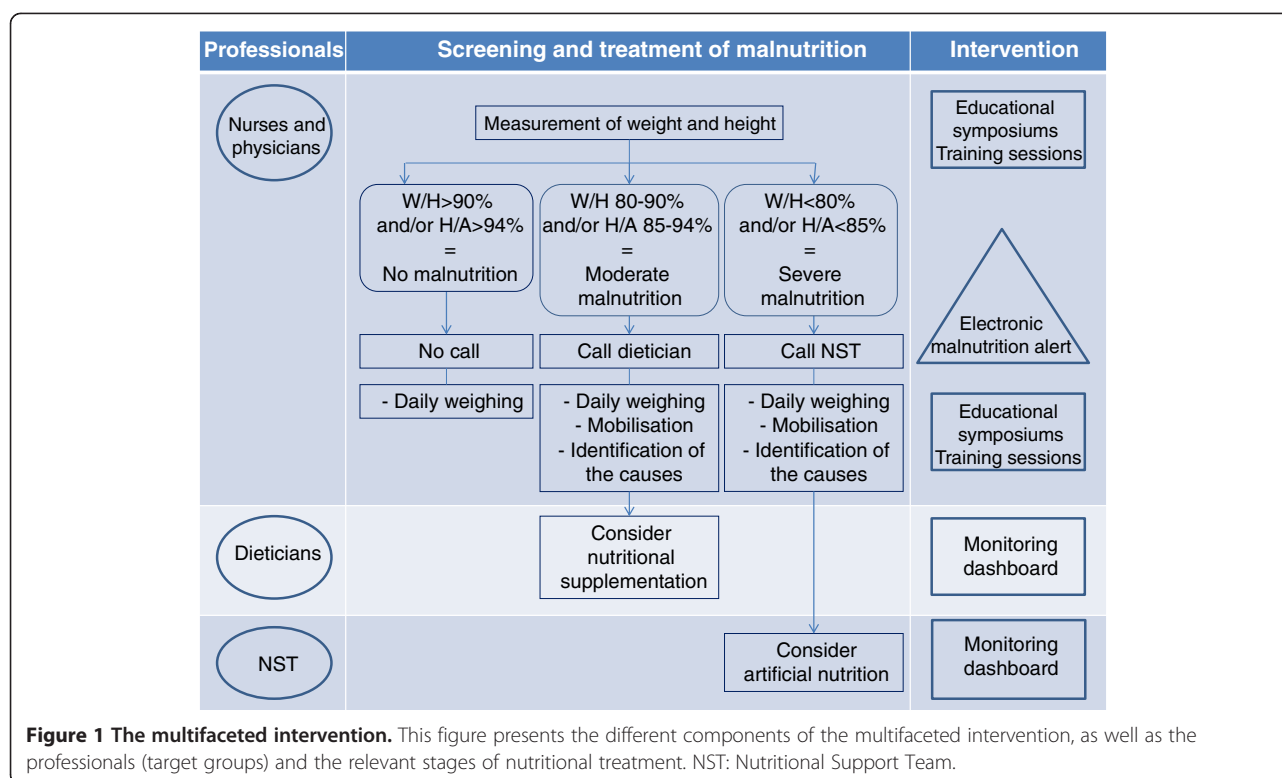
Professionals | Screening and treatment of malnutrition | Intervention

Nurses and physicians

Measurement of weight and height

W/H>90% and/or H/A>94% = No malnutrition

W/H 80-90% and/or H/A 85-94% = Moderate malnutrition

W/H<80% and/or H/A<85% = Severe malnutrition

No call

Call dietician

Call NST

- Daily weighing

- Daily weighing
- Mobilisation
- Identification of the causes

- Daily weighing
- Mobilisation
- Identification of the causes

Educational symposiums Training sessions

Electronic malnutrition alert

Educational symposiums Training sessions

Dieticians

Consider nutritional supplementation

Monitoring dashboard

NST

Consider artificial nutrition

Monitoring dashboard

**Figure 1 The multifaceted intervention.** This figure presents the different components of the multifaceted intervention, as well as the professionals (target groups) and the relevant stages of nutritional treatment. NST: Nutritional Support Team.